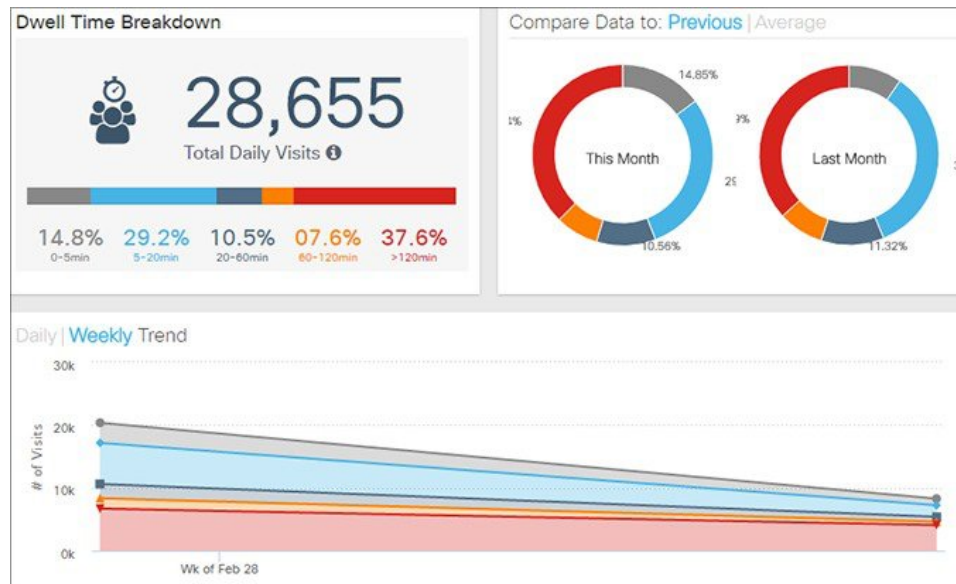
Dwell Time Breakdown

28,655

Total Daily Visits

14.8% 0-5min
29.2% 5-20min
10.5% 20-60min
07.6% 60-120min
37.6% >120min

Compare Data to: Previous | Average

14.85%
1%
This Month
29
10.56%

3%
Last Month
11.32%

Daily | Weekly Trend

30k
20k
10k
0k
# of Visits
Wk of Feb 28